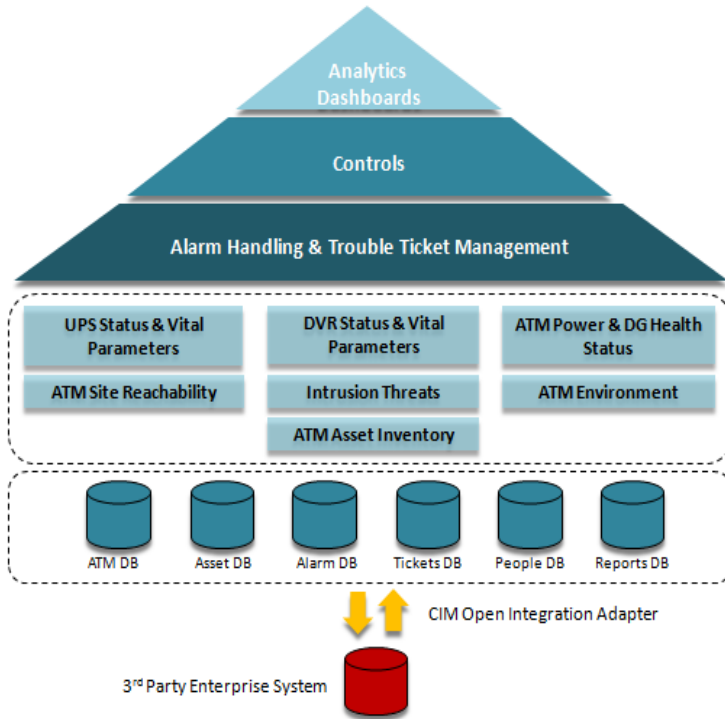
Analytics Dashboards

Controls

Alarm Handling & Trouble Ticket Management

UPS Status & Vital Parameters

DVR Status & Vital Parameters

ATM Power & DG Health Status

ATM Site Reachability

Intrusion Threats

ATM Environment

ATM Asset Inventory

ATM DB

Asset DB

Alarm DB

Tickets DB

People DB

Reports DB

CIM Open Integration Adapter

3$^{rd}$ Party Enterprise System